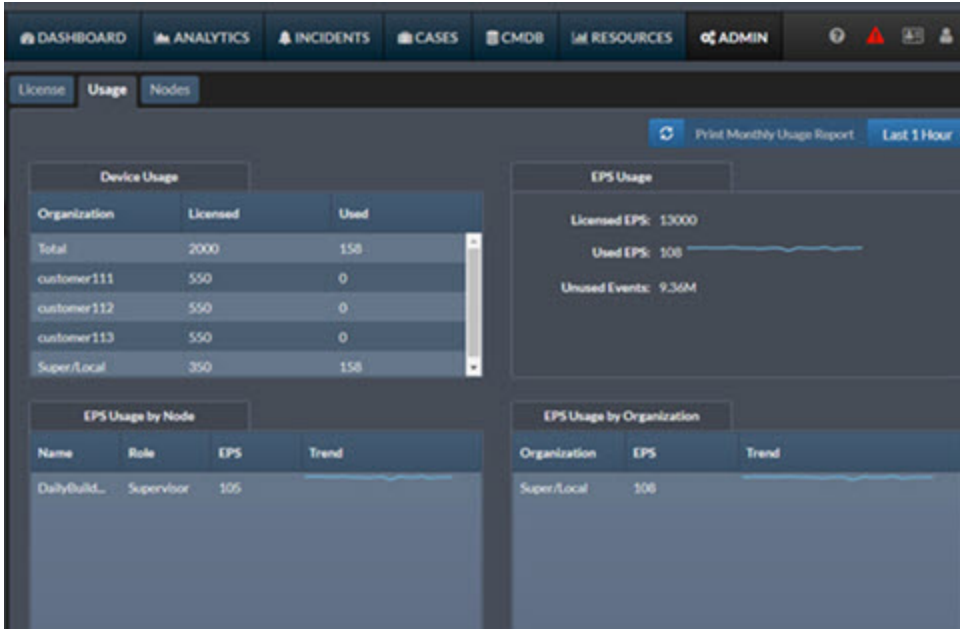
DASHBOARD ANALYTICS INCIDENTS CASES CMDB RESOURCES ADMIN

License Usage Nodes

Print Monthly Usage Report Last 1 Hour

Device Usage

| Organization | Licensed | Used |
|---|---|---|
| Total | 2000 | 158 |
| customer111 | 550 | 0 |
| customer112 | 550 | 0 |
| customer113 | 550 | 0 |
| Super/Local | 350 | 158 |

EPS Usage

Licensed EPS: 13000

Used EPS: 108

Unused Events: 9.36M

EPS Usage by Node

| Name | Role | EPS | Trend |
|---|---|---|---|
| DailyBuild... | Supervisor | 105 | |

EPS Usage by Organization

| Organization | EPS | Trend |
|---|---|---|
| Super/Local | 108 | |